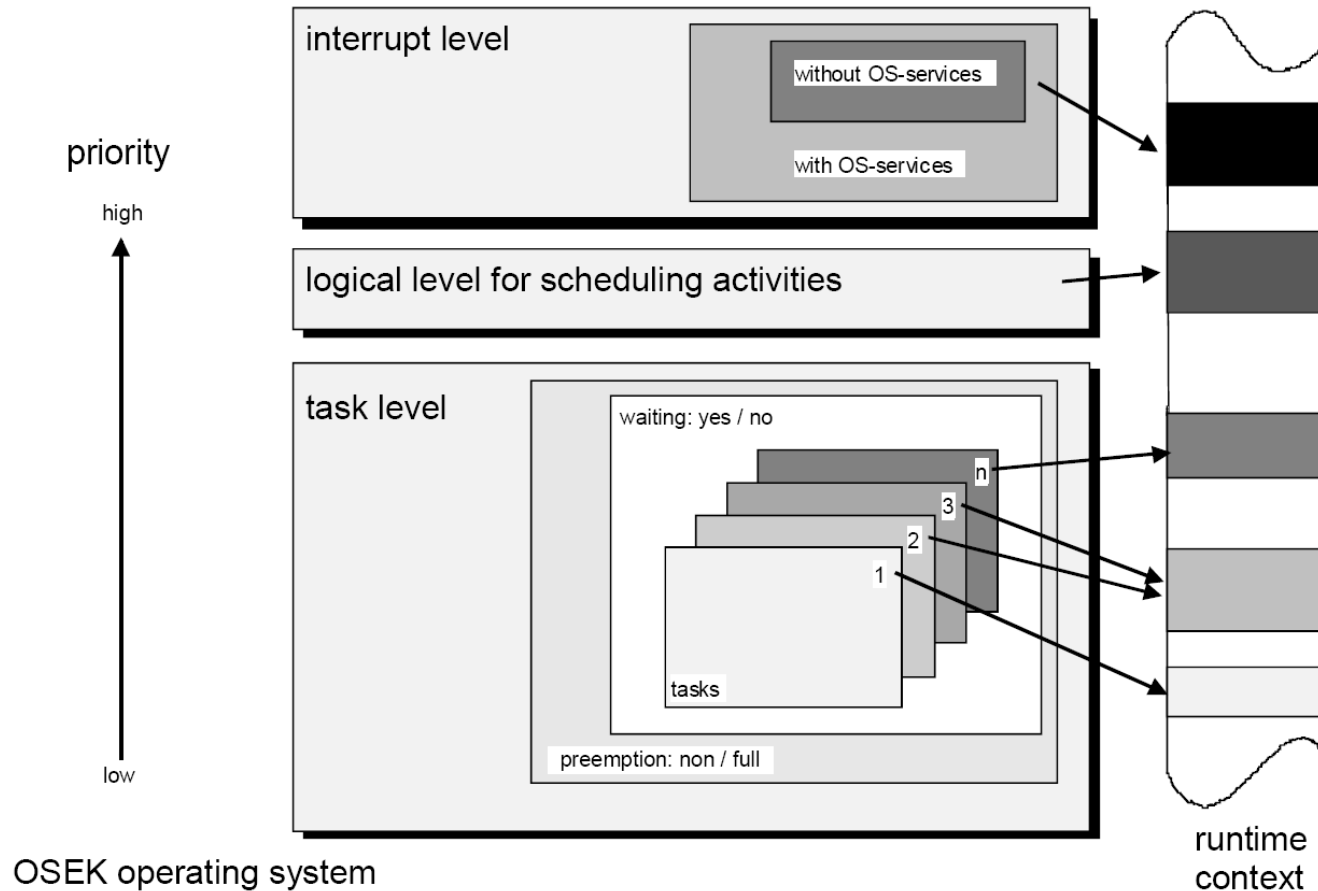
priority

high

low

interrupt level

without OS-services

with OS-services

logical level for scheduling activities

task level

waiting: yes / no

n

3

2

1

tasks

preemption: non / full

runtime context

OSEK operating system